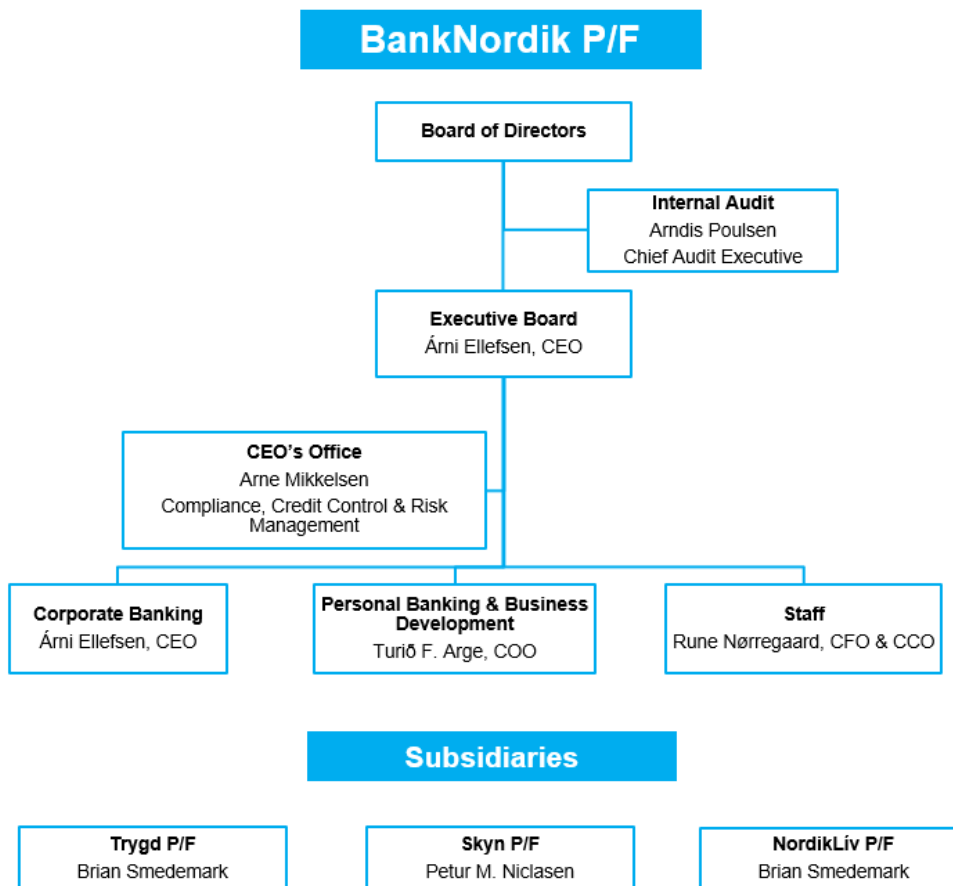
BankNordik P/F

Board of Directors

Internal Audit
Arndis Poulsen
Chief Audit Executive

Executive Board
Árni Ellefsen, CEO

CEO's Office
Arne Mikkelsen
Compliance, Credit Control & Risk Management

Corporate Banking
Árni Ellefsen, CEO

Personal Banking & Business Development
Turið F. Arge, COO

Staff
Rune Nørregaard, CFO & CCO

Subsidiaries

Trygd P/F
Brian Smedemark

Skyn P/F
Petur M. Niclasen

NordikLív P/F
Brian Smedemark